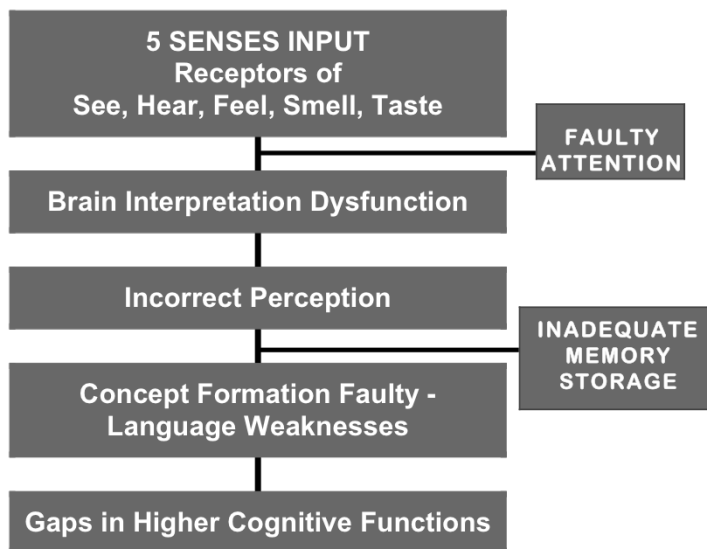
5 SENSES INPUT
Receptors of
See, Hear, Feel, Smell, Taste

FAULTY ATTENTION

Brain Interpretation Dysfunction

Incorrect Perception

INADEQUATE MEMORY STORAGE

Concept Formation Faulty - Language Weaknesses

Gaps in Higher Cognitive Functions